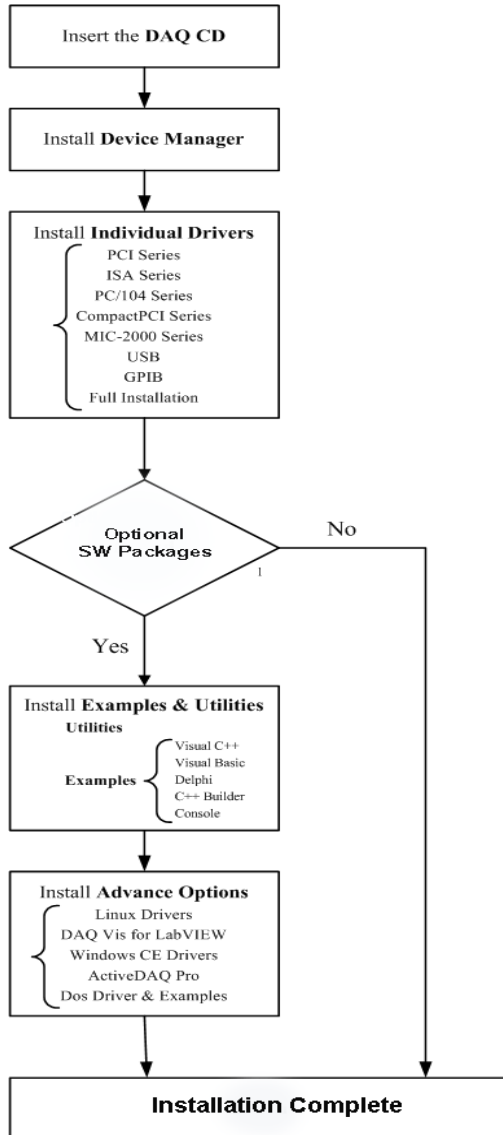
Insert the DAQ CD

Install Device Manager

Install Individual Drivers
PCI Series
ISA Series
PC/104 Series
CompactPCI Series
MIC-2000 Series
USB
GPIB
Full Installation

Optional SW Packages

No

1

Yes

Install Examples & Utilities
Utilities
Examples
Visual C++
Visual Basic
Delphi
C++ Builder
Console

Install Advance Options
Linux Drivers
DAQ Vis for LabVIEW
Windows CE Drivers
ActiveDAQ Pro
Dos Driver & Examples

Installation Complete